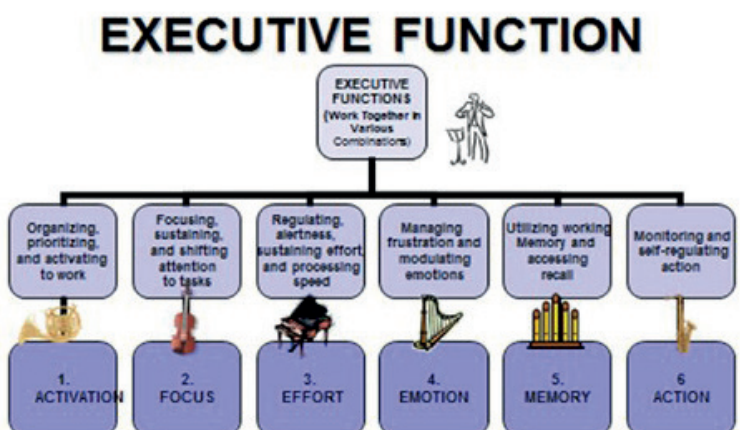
EXECUTIVE FUNCTION

EXECUTIVE FUNCTIONS (Work Together in Various Combinations)

Organizing, prioritizing, and activating to work

Focusing, sustaining, and shifting attention to tasks

Regulating, alertness, sustaining effort, and processing speed

Managing frustration and modulating emotions

Utilizing working Memory and accessing recall

Monitoring and self-regulating action

1. ACTIVATION

2. FOCUS

3. EFFORT

4. EMOTION

5. MEMORY

6 ACTION